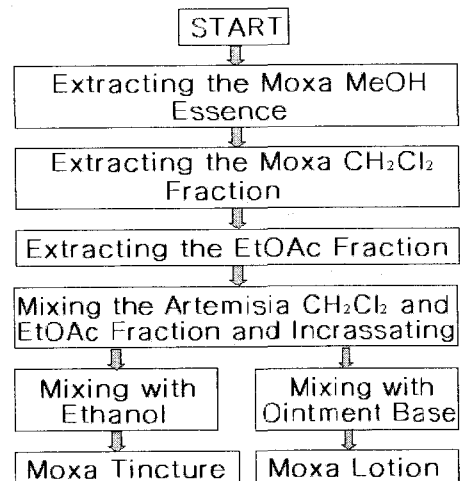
START

Extracting the Moxa MeOH Essence

Extracting the Moxa $CH_2Cl_2$ Fraction

Extracting the EtOAc Fraction

Mixing the Artemisia $CH_2Cl_2$ and EtOAc Fraction and Incrassating

Mixing with Ethanol

Mixing with Ointment Base

Moxa Tincture

Moxa Lotion